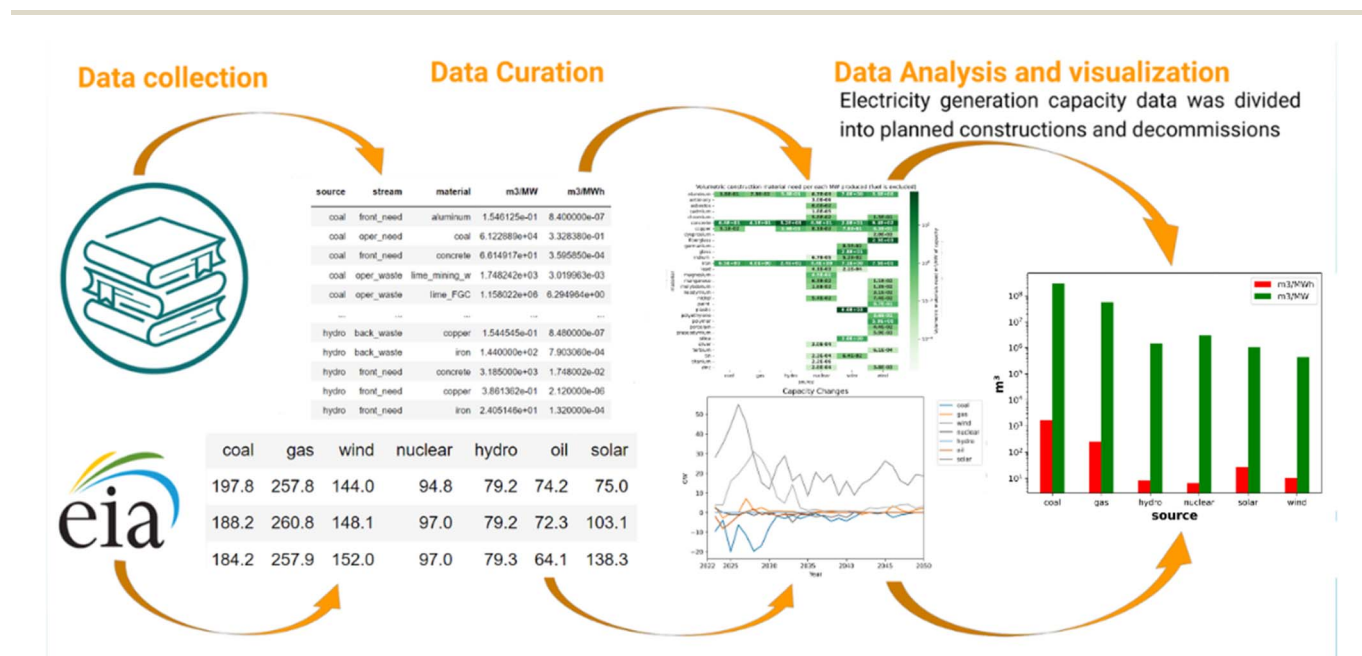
Data collection

Data Curation

Data Analysis and visualization

Electricity generation capacity data was divided into planned constructions and decommissions

| source | stream | material | m3/MW | m3/MWh |
|---|---|---|---|---|
| coal | front_need | aluminum | 1.546125e-01 | 8.400000e-07 |
| coal | oper_need | coal | 6.122889e+04 | 3.328380e-01 |
| coal | front_need | concrete | 6.614917e+01 | 3.595850e-04 |
| coal | oper_waste | lime_mining_w | 1.748242e+03 | 3.019963e-03 |
| coal | oper_waste | lime_FGC | 1.158022e+06 | 6.294964e+00 |
| ... | ... | ... | ... | ... |
| hydro | back_waste | copper | 1.544545e-01 | 8.480000e-07 |
| hydro | back_waste | iron | 1.440000e+02 | 7.903060e-04 |
| hydro | front_need | concrete | 3.185000e+03 | 1.748002e-02 |
| hydro | front_need | copper | 3.861362e-01 | 2.120000e-06 |
| hydro | front_need | iron | 2.405146e+01 | 1.320000e-04 |

| coal | gas | wind | nuclear | hydro | oil | solar |
|---|---|---|---|---|---|---|
| 197.8 | 257.8 | 144.0 | 94.8 | 79.2 | 74.2 | 75.0 |
| 188.2 | 260.8 | 148.1 | 97.0 | 79.2 | 72.3 | 103.1 |
| 184.2 | 257.9 | 152.0 | 97.0 | 79.3 | 64.1 | 138.3 |

eia

Volumetric construction material need per each MW produced (fuel is excluded)

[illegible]

Capacity Changes

coal
gas
wind
nuclear
hydro
oil
solar

GW

2022 2025 2030 2035 2040 2045 2050

Year

m3/MWh
m3/MW

$m^3$

coal gas hydro nuclear solar wind

source